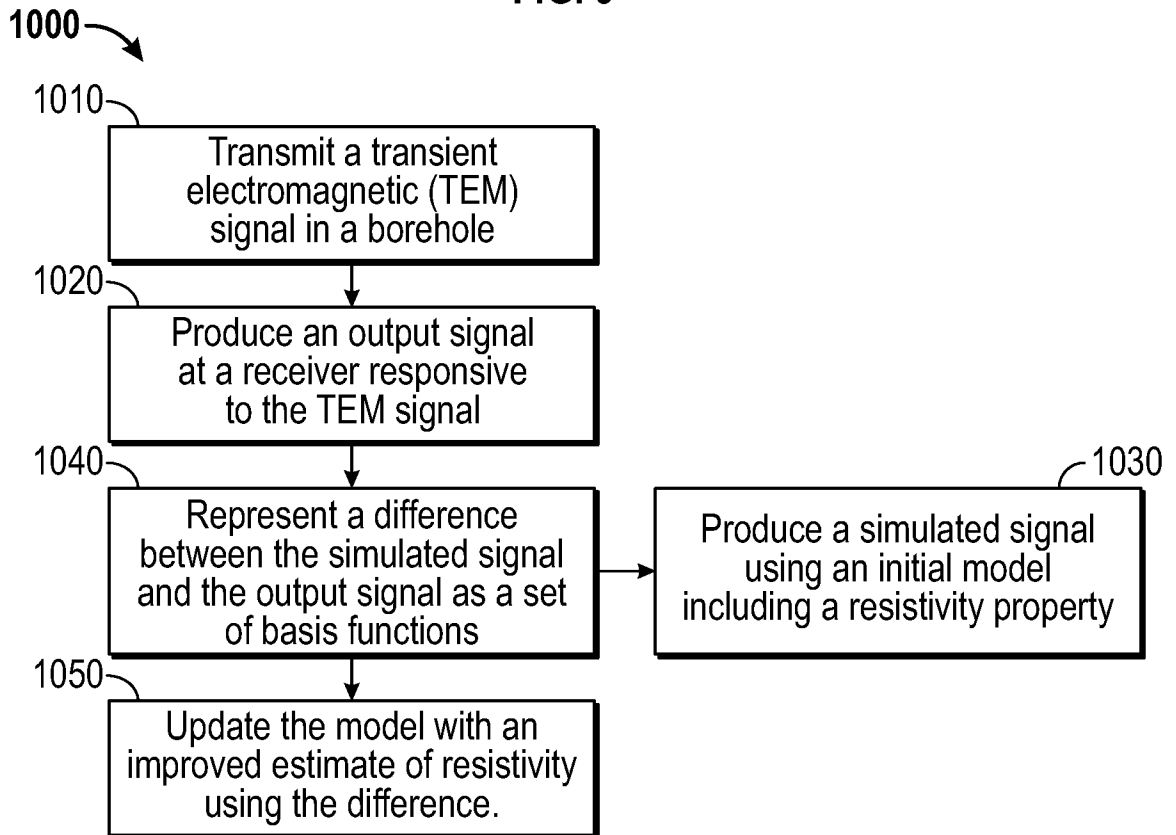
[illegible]

1000

1010

Transmit a transient electromagnetic (TEM) signal in a borehole

1020

Produce an output signal at a receiver responsive to the TEM signal

1040

Represent a difference between the simulated signal and the output signal as a set of basis functions

1030

Produce a simulated signal using an initial model including a resistivity property

1050

Update the model with an improved estimate of resistivity using the difference.